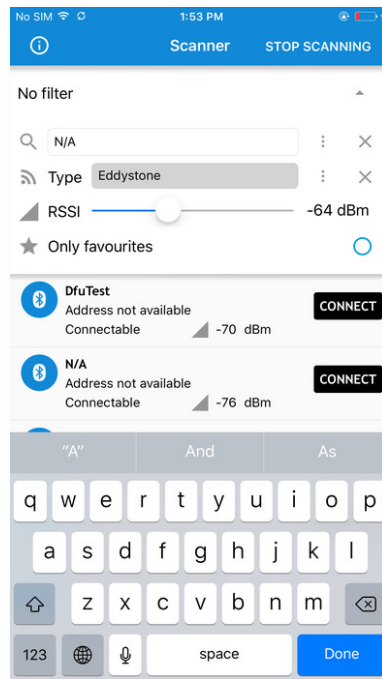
No SIM 1:53 PM

Scanner STOP SCANNING

No filter

N/A

Type Eddystone

RSSI -64 dBm

Only favourites

DfuTest
Address not available
Connectable -70 dBm
CONNECT

N/A
Address not available
Connectable -76 dBm
CONNECT

"A" And As

q w e r t y u i o p
a s d f g h j k l
z x c v b n m
123 space Done